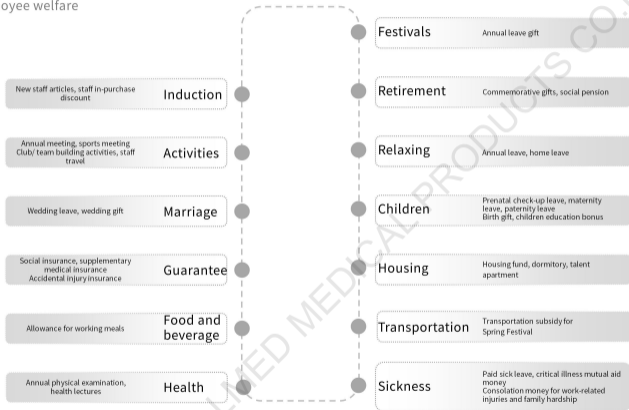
oyee welfare

New staff articles, staff in-purchase discount
Induction

Annual meeting, sports meeting Club/ team building activities, staff travel
Activities

Wedding leave, wedding gift
Marriage

Social insurance, supplementary medical insurance Accidental injury insurance
Guarantee

Allowance for working meals
Food and beverage

Annual physical examination, health lectures
Health

Festivals
Annual leave gift

Retirement
Commemorative gifts, social pension

Relaxing
Annual leave, home leave

Children
Prenatal check-up leave, maternity leave, paternity leave Birth gift, children education bonus

Housing
Housing fund, dormitory, talent apartment

Transportation
Transportation subsidy for Spring Festival

Sickness
Paid sick leave, critical illness mutual aid money Consolation money for work-related injuries and family hardship

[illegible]MED MEDICAL PRODUCTS CO.